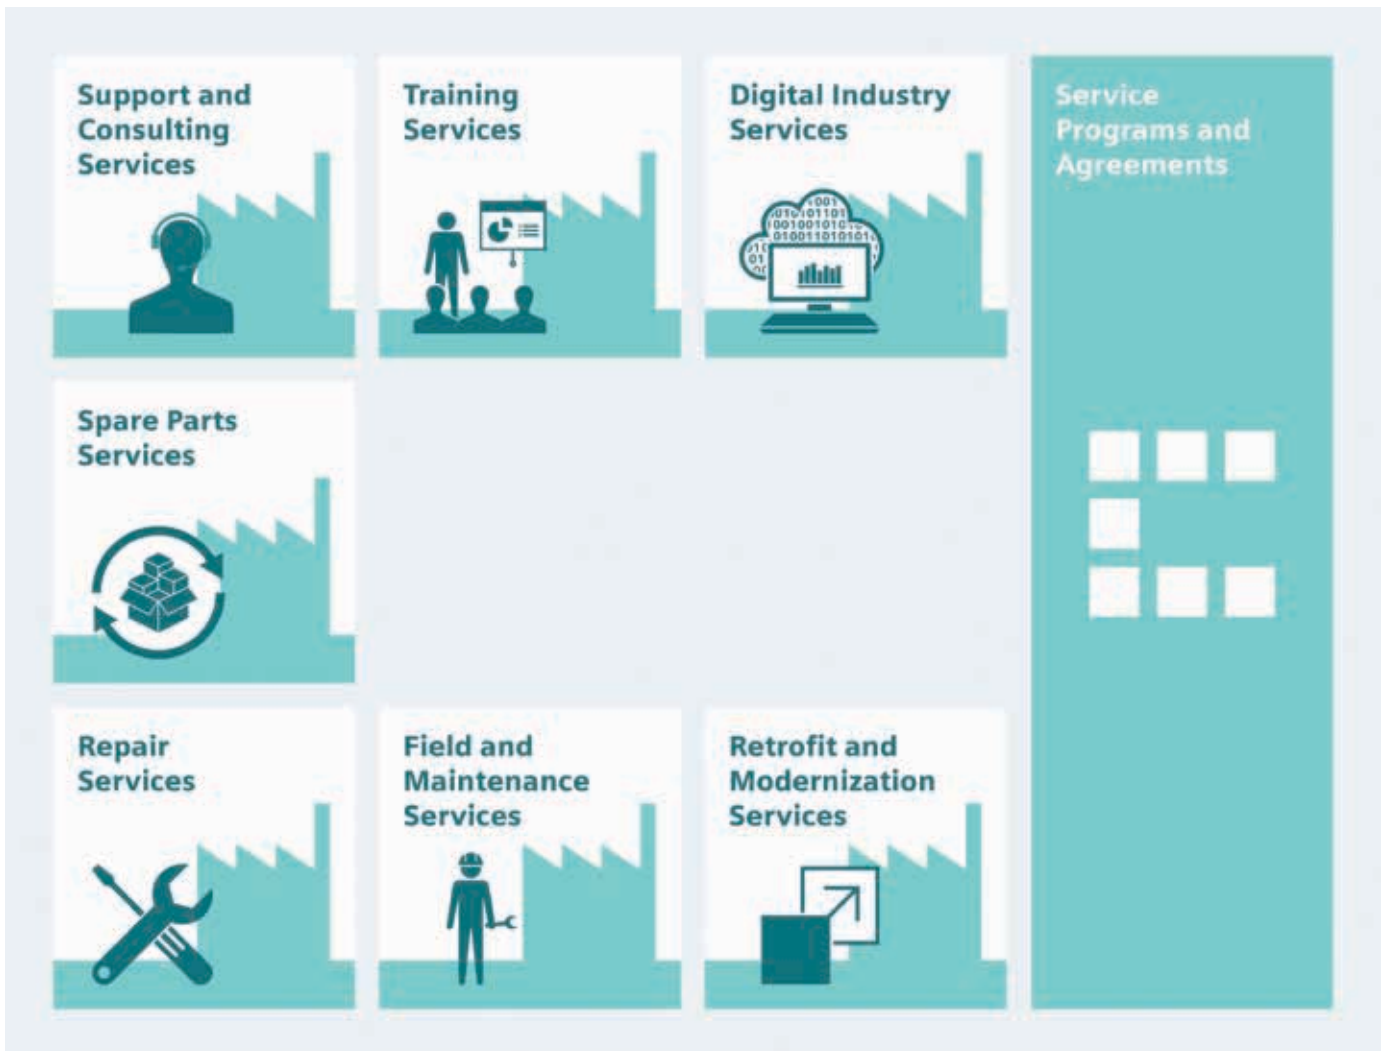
Support and Consulting Services

Training Services

Digital Industry Services

Service Programs and Agreements

Spare Parts Services

Repair Services

Field and Maintenance Services

Retrofit and Modernization Services